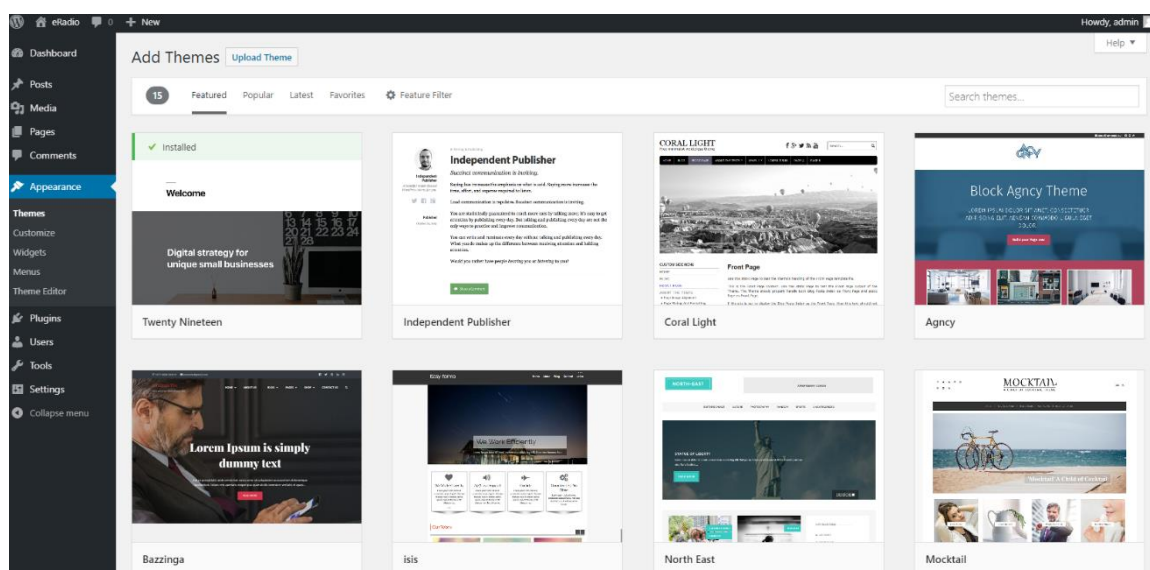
eRadio 0 + New
Howdy, admin

Dashboard
Posts
Media
Pages
Comments
Appearance
Themes
Customize
Widgets
Menus
Theme Editor
Plugins
Users
Tools
Settings
Collapse menu

Add Themes Upload Theme
Help ▼

15 Featured Popular Latest Favorites Feature Filter
Search themes...

✓ Installed
Welcome
Digital strategy for unique small businesses
Twenty Nineteen

Independent Publisher
Succinct communication is inviting.
Independent Publisher

CORAL LIGHT
Front Page
Coral Light

Block Agncy Theme
Agncy

Lorem Ipsum is simply dummy text
Bazzinga

We Work Efficiently
isis

NORTH EAST
North East

MOCKTAIL
Mocktail